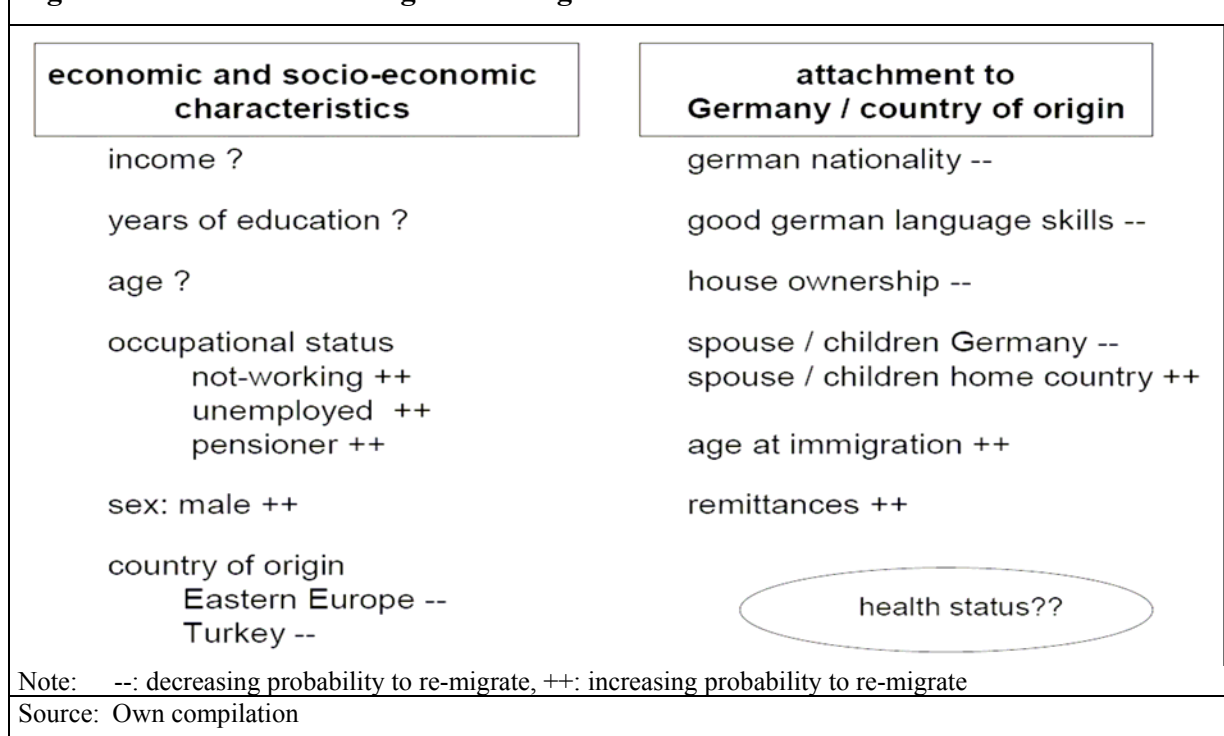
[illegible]

economic and socio-economic characteristics

income ?

years of education ?

age ?

occupational status
not-working ++
unemployed ++
pensioner ++

sex: male ++

country of origin
Eastern Europe --
Turkey --

attachment to Germany / country of origin

german nationality --

good german language skills --

house ownership --

spouse / children Germany --
spouse / children home country ++

age at immigration ++

remittances ++

health status??

Note: --: decreasing probability to re-migrate, ++: increasing probability to re-migrate

Source: Own compilation